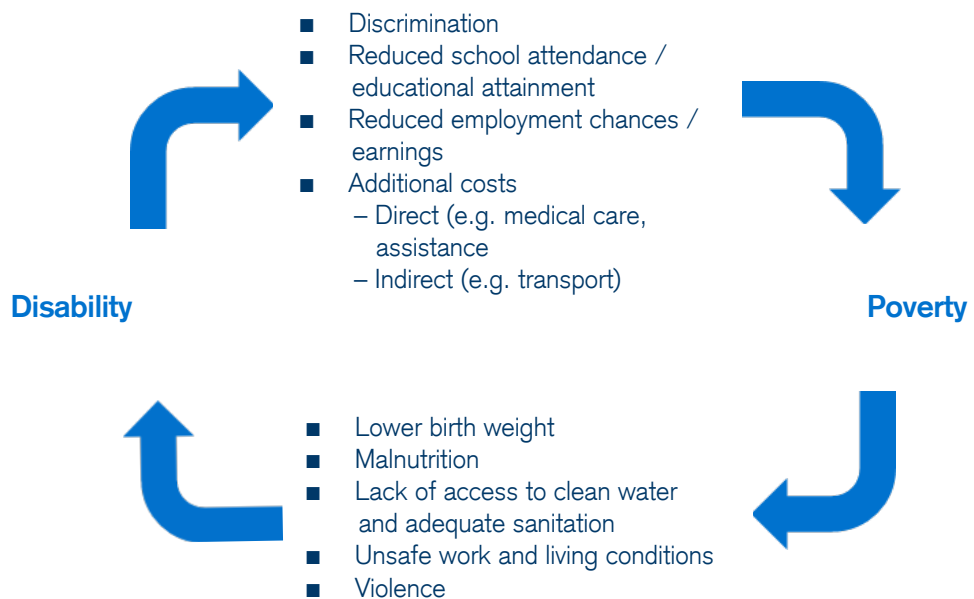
■ Discrimination
■ Reduced school attendance / educational attainment
■ Reduced employment chances / earnings
■ Additional costs
– Direct (e.g. medical care, assistance
– Indirect (e.g. transport)

Disability

Poverty

■ Lower birth weight
■ Malnutrition
■ Lack of access to clean water and adequate sanitation
■ Unsafe work and living conditions
■ Violence